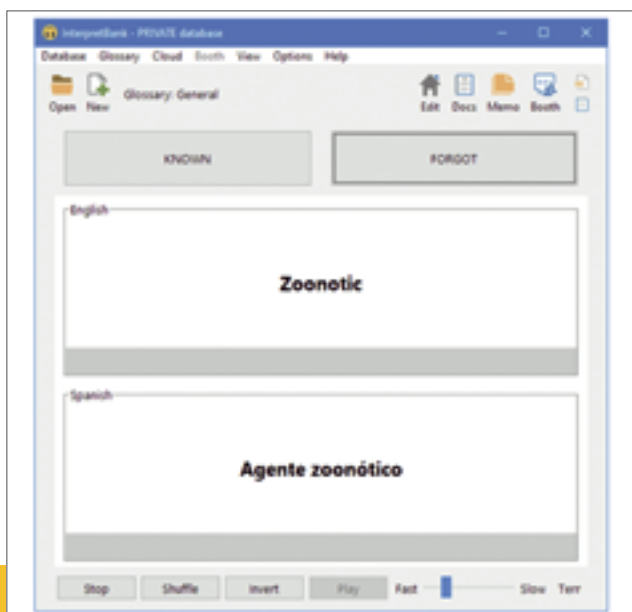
InterpretBank - PRIVATE database

Database Glossary Cloud Booth View Options Help

Open New Glossary: General

Edit Docs Memo Booth

KNOWN

FORGOT

English

Zoonotic

Spanish

Agente zoonótico

Stop Shuffle Invert Play Fast Slow Terr